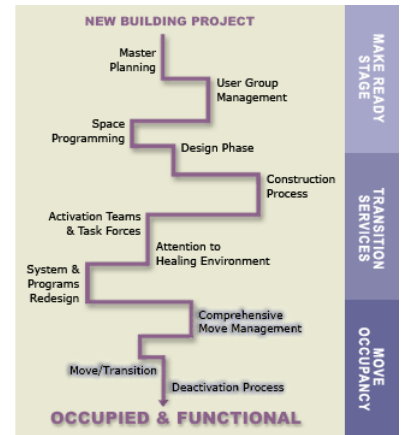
NEW BUILDING PROJECT

Master Planning

User Group Management

Space Programming

Design Phase

Construction Process

Activation Teams & Task Forces

Attention to Healing Environment

System & Programs Redesign

Comprehensive Move Management

Move/Transition

Deactivation Process

OCCUPIED & FUNCTIONAL

MAKE READY STAGE

TRANSITION SERVICES

MOVE OCCUPANCY